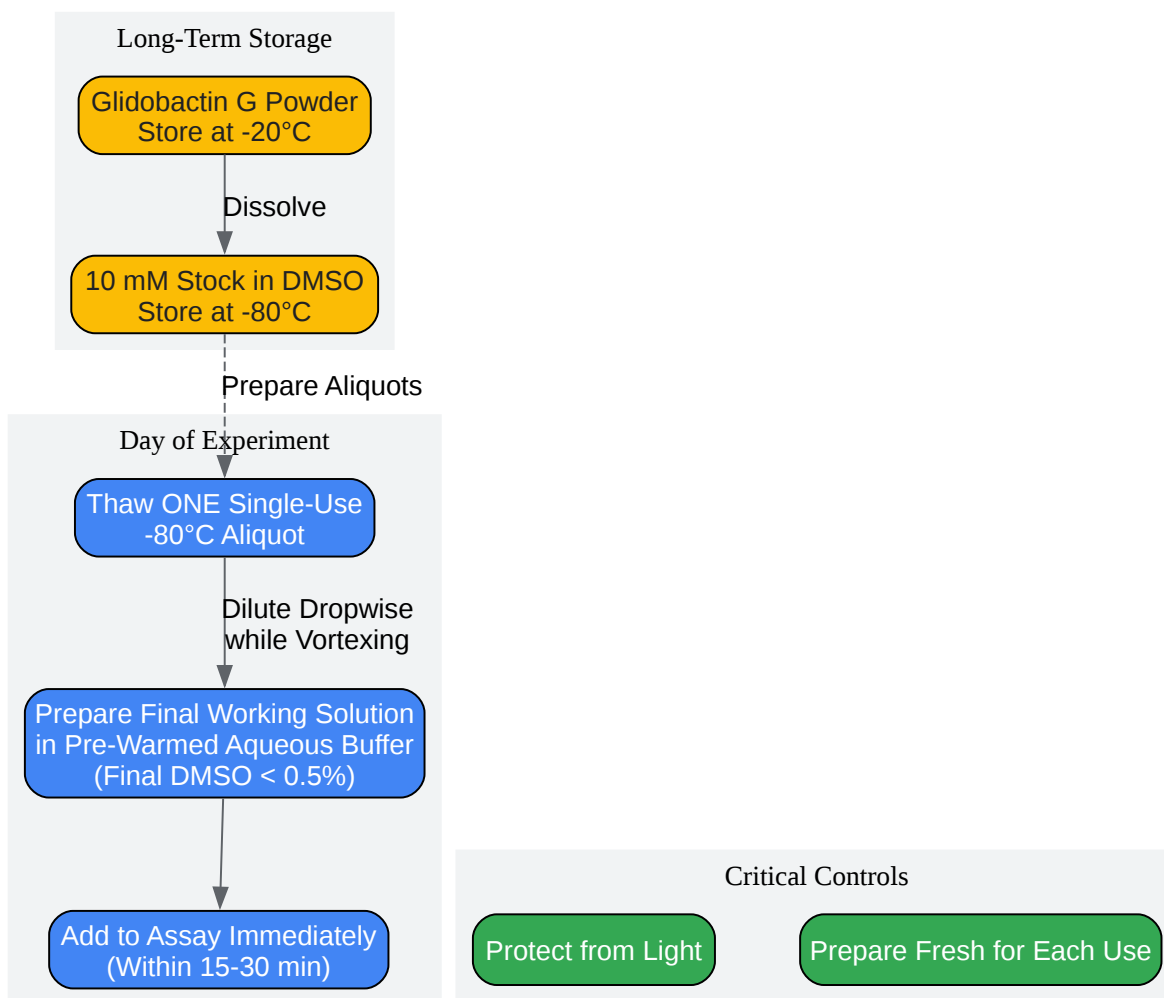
Long-Term Storage

Glidobactin G Powder
Store at -20°C

Dissolve

10 mM Stock in DMSO
Store at -80°C

Prepare Aliquots

Day of Experiment

Thaw ONE Single-Use
-80°C Aliquot

Dilute Dropwise
while Vortexing

Prepare Final Working Solution
in Pre-Warmed Aqueous Buffer
(Final DMSO < 0.5%)

Add to Assay Immediately
(Within 15-30 min)

Critical Controls

Protect from Light

Prepare Fresh for Each Use